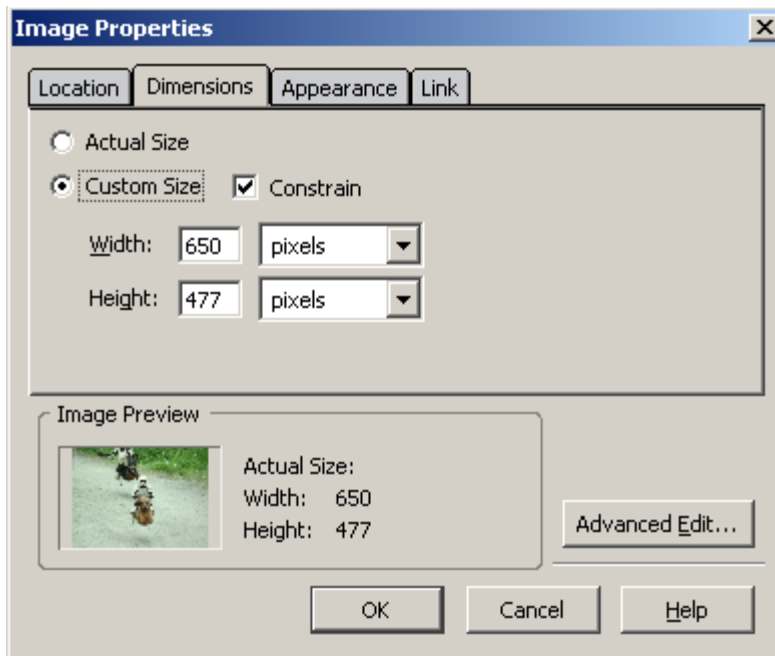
Image Properties

Location Dimensions Appearance Link

Actual Size

Custom Size Constrain

Width: 650 pixels

Height: 477 pixels

Image Preview

Actual Size:
Width: 650
Height: 477

Advanced Edit...

OK Cancel Help